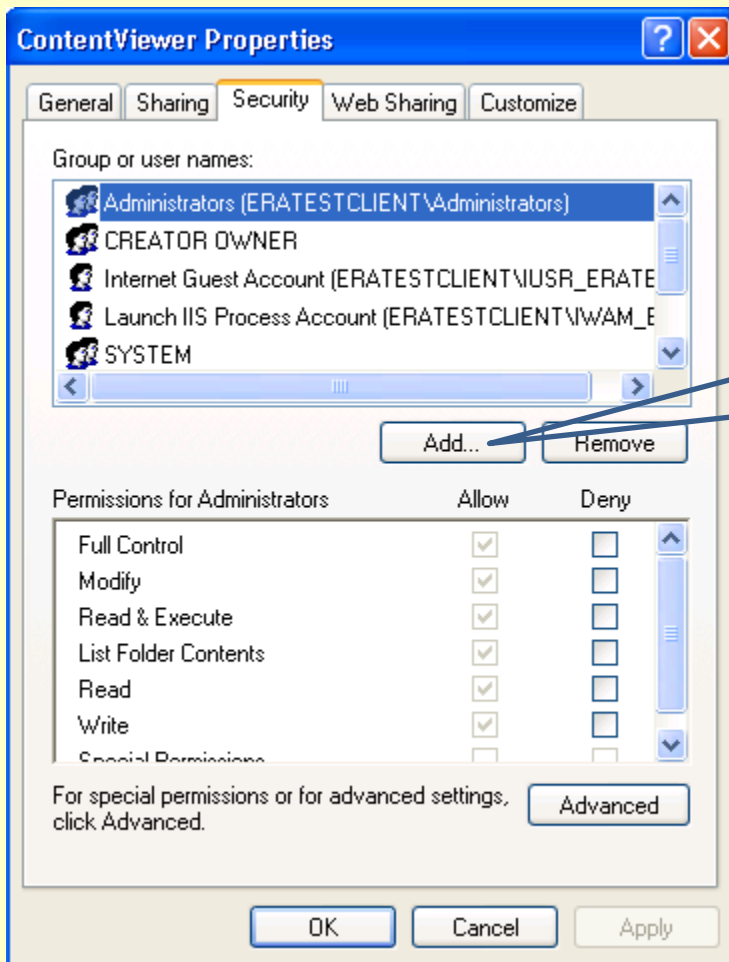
ContentViewer Properties

General | Sharing | Security | Web Sharing | Customize

Group or user names:

Administrators (ERATESTCLIENT\Administrators)
CREATOR OWNER
Internet Guest Account (ERATESTCLIENT\IUSR_ERATE
Launch IIS Process Account (ERATESTCLIENT\IWAM_E
SYSTEM

Add... Remove

| Permissions for Administrators | Allow | Deny |
|---|---|---|
| Full Control | ✓ | ☐ |
| Modify | ✓ | ☐ |
| Read & Execute | ✓ | ☐ |
| List Folder Contents | ✓ | ☐ |
| Read | ✓ | ☐ |
| Write | ✓ | ☐ |
| Special Permissions | ☐ | ☐ |

For special permissions or for advanced settings, click Advanced.

Advanced

OK Cancel Apply